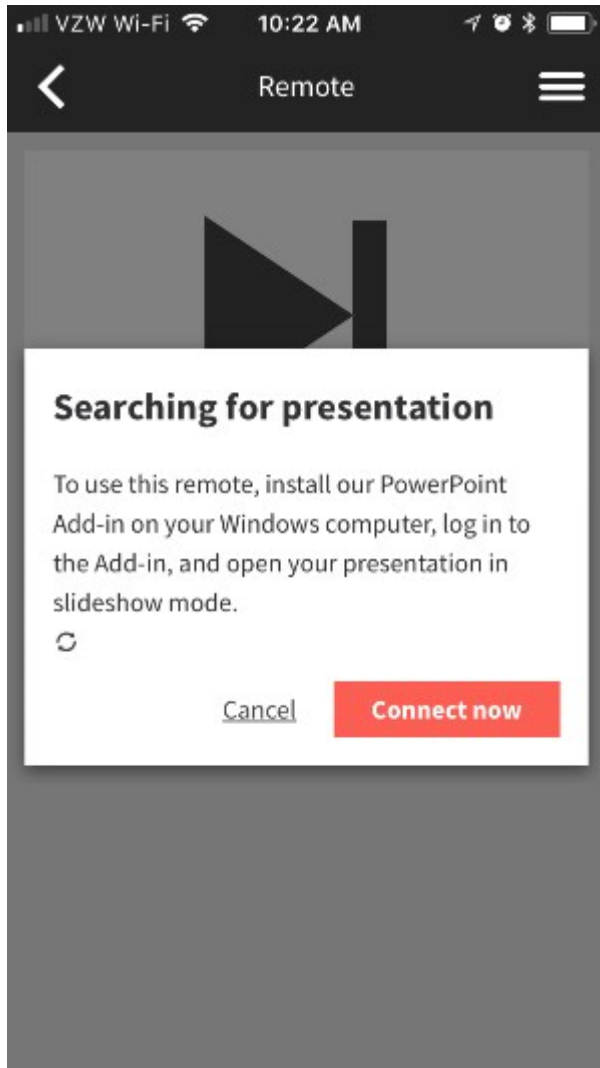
VZW Wi-Fi 10:22 AM

Remote

Searching for presentation

To use this remote, install our PowerPoint Add-in on your Windows computer, log in to the Add-in, and open your presentation in slideshow mode.

Cancel

Connect now